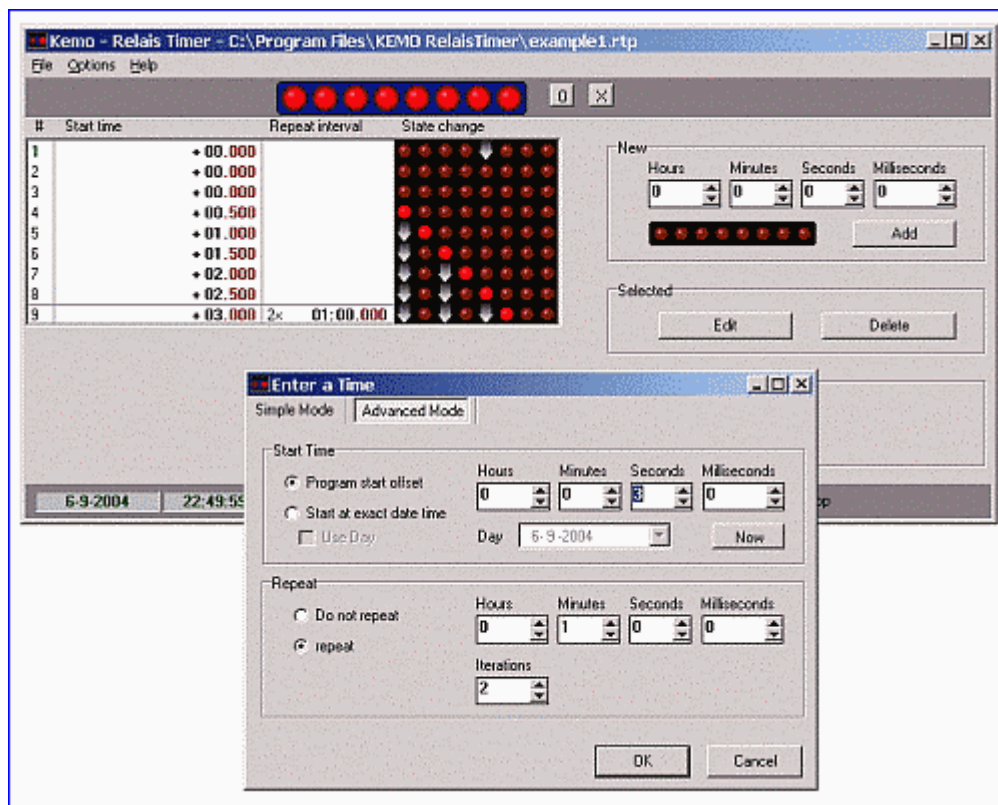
Kemo - Relais Timer - C:\Program Files\KEMO RelaisTimer\example1.rtp

File Options Help

0 X

| # | Start time | Repeat interval | State change |
|---|---|---|---|
| 1 | +00.000 | | |
| 2 | +00.000 | | |
| 3 | +00.000 | | |
| 4 | +00.500 | | |
| 5 | +01.000 | | |
| 6 | +01.500 | | |
| 7 | +02.000 | | |
| 8 | +02.500 | | |
| 9 | +03.000 | 2x 01:00.000 | |

New
Hours 0 Minutes 0 Seconds 0 Milliseconds 0
Add

Selected
Edit Delete

6-9-2004 22:49:5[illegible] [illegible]p

Enter a Time
Simple Mode Advanced Mode

Start Time
Program start offset
Start at exact date time
Use Day
Hours 0 Minutes 0 Seconds 3 Milliseconds 0
Day 6-9-2004
Now

Repeat
Do not repeat
repeat
Hours 0 Minutes 1 Seconds 0 Milliseconds 0
Iterations 2

OK Cancel